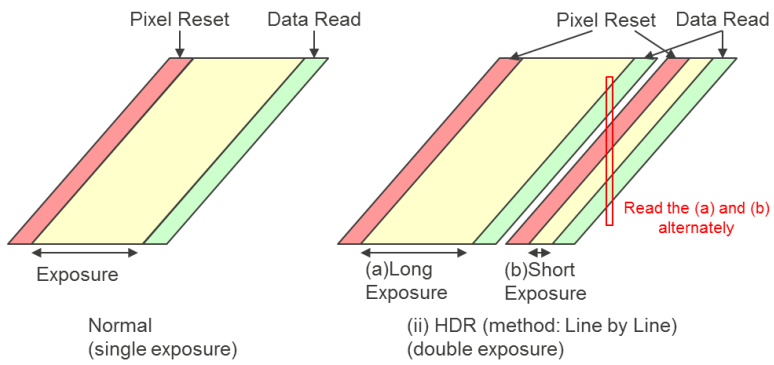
Pixel Reset
Data Read

Exposure

Normal
(single exposure)

Pixel Reset
Data Read

Read the (a) and (b) alternately

(a)Long Exposure
(b)Short Exposure

(ii) HDR (method: Line by Line)
(double exposure)